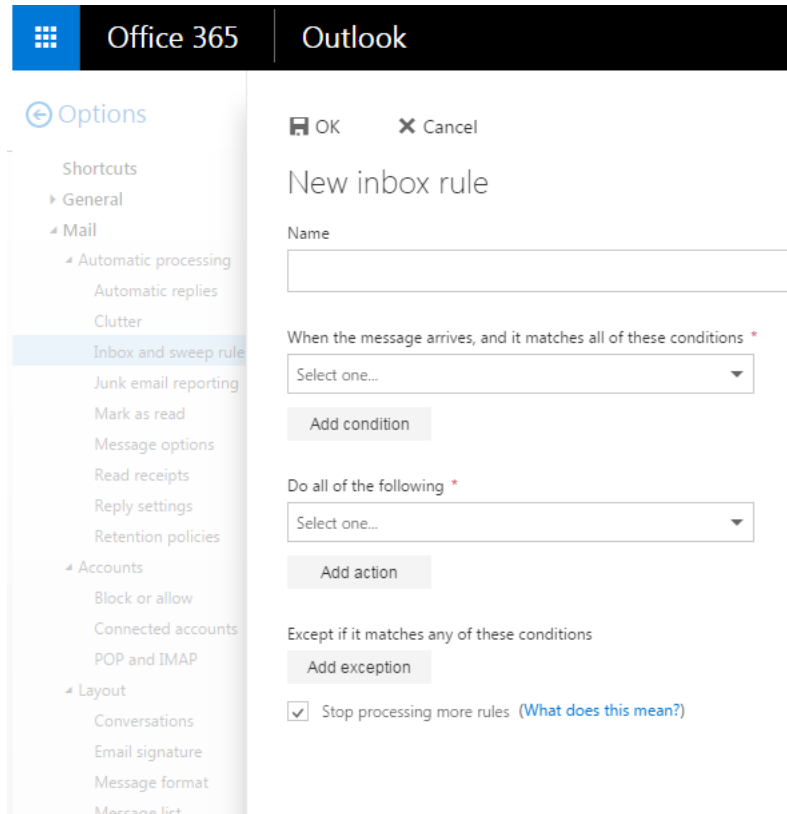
Office 365 Outlook

Options

Shortcuts
General
Mail
Automatic processing
Automatic replies
Clutter
Inbox and sweep rule
Junk email reporting
Mark as read
Message options
Read receipts
Reply settings
Retention policies
Accounts
Block or allow
Connected accounts
POP and IMAP
Layout
Conversations
Email signature
Message format
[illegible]

OK Cancel

New inbox rule

Name

When the message arrives, and it matches all of these conditions *

Select one...

Add condition

Do all of the following *

Select one...

Add action

Except if it matches any of these conditions

Add exception

Stop processing more rules (What does this mean?)